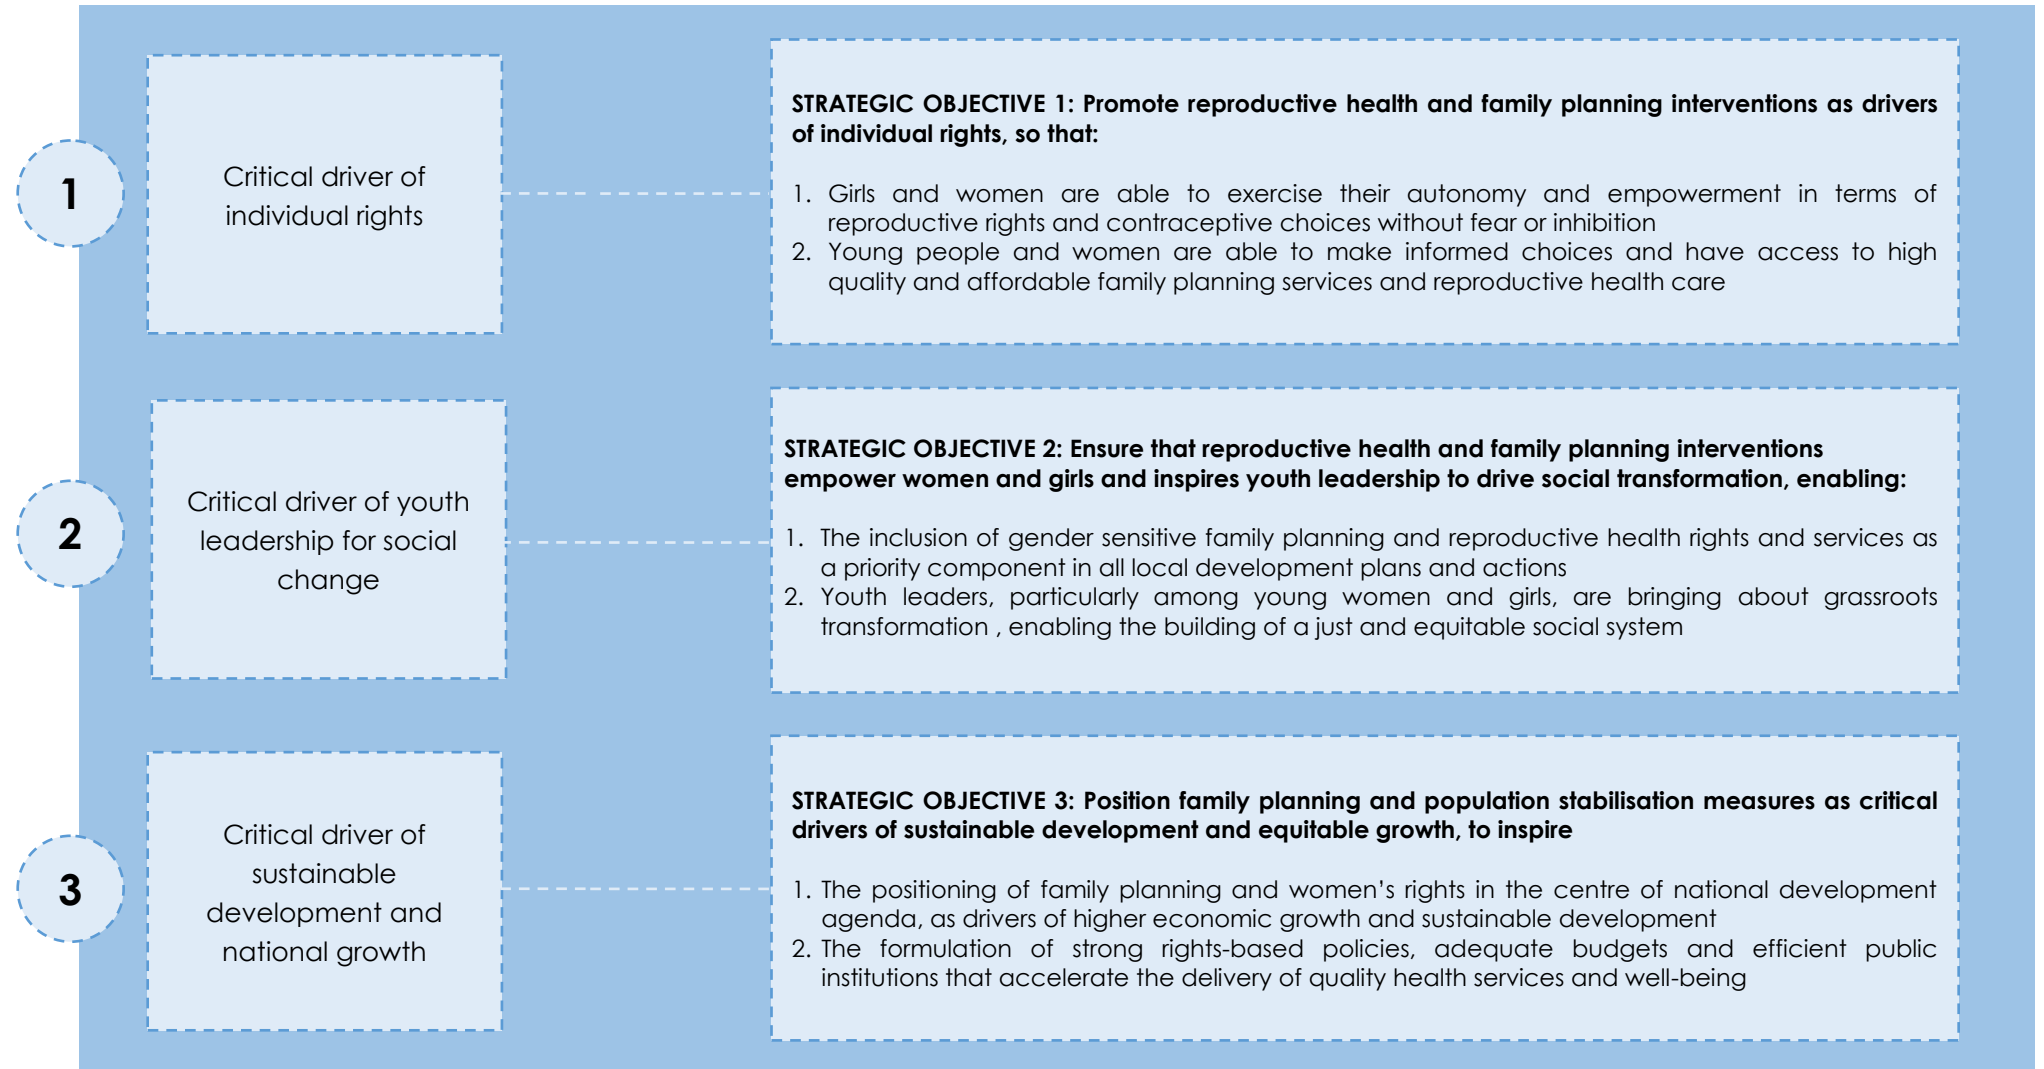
1

Critical driver of individual rights

STRATEGIC OBJECTIVE 1: Promote reproductive health and family planning interventions as drivers of individual rights, so that:

1. Girls and women are able to exercise their autonomy and empowerment in terms of reproductive rights and contraceptive choices without fear or inhibition
2. Young people and women are able to make informed choices and have access to high quality and affordable family planning services and reproductive health care

2

Critical driver of youth leadership for social change

STRATEGIC OBJECTIVE 2: Ensure that reproductive health and family planning interventions empower women and girls and inspires youth leadership to drive social transformation, enabling:

1. The inclusion of gender sensitive family planning and reproductive health rights and services as a priority component in all local development plans and actions
2. Youth leaders, particularly among young women and girls, are bringing about grassroots transformation , enabling the building of a just and equitable social system

3

Critical driver of sustainable development and national growth

STRATEGIC OBJECTIVE 3: Position family planning and population stabilisation measures as critical drivers of sustainable development and equitable growth, to inspire

1. The positioning of family planning and women's rights in the centre of national development agenda, as drivers of higher economic growth and sustainable development
2. The formulation of strong rights-based policies, adequate budgets and efficient public institutions that accelerate the delivery of quality health services and well-being